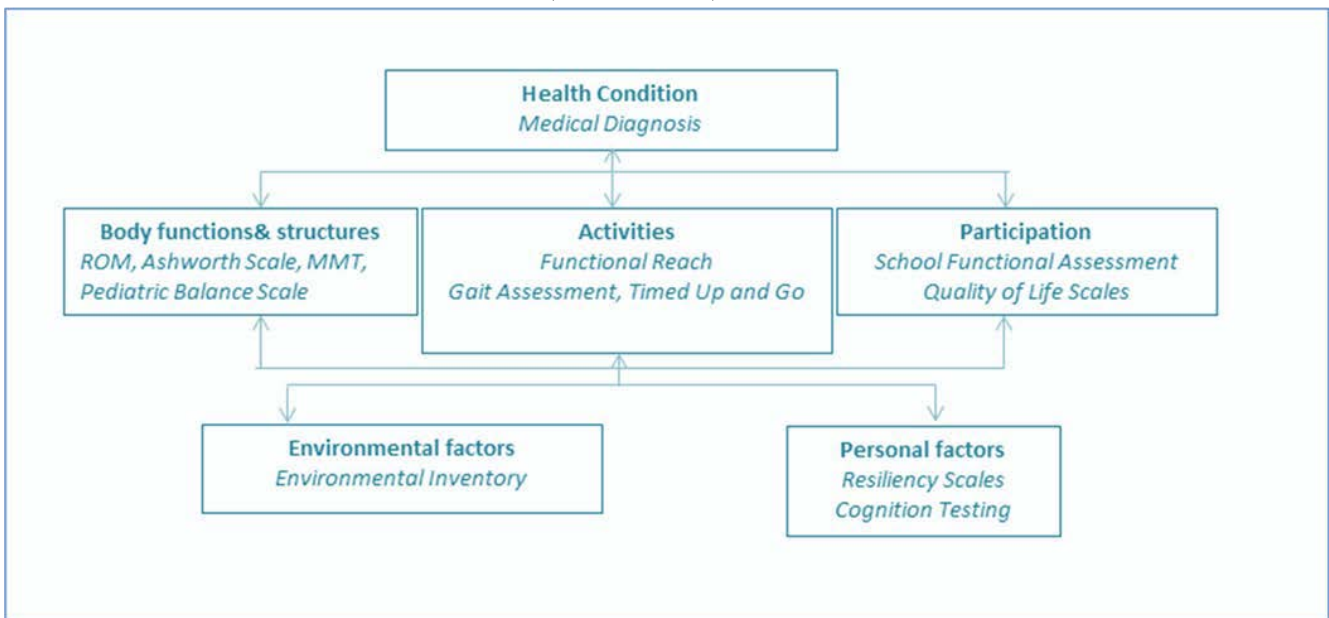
Health Condition
Medical Diagnosis

Body functions& structures
ROM, Ashworth Scale, MMT, Pediatric Balance Scale

Activities
Functional Reach
Gait Assessment, Timed Up and Go

Participation
School Functional Assessment
Quality of Life Scales

Environmental factors
Environmental Inventory

Personal factors
Resiliency Scales
Cognition Testing